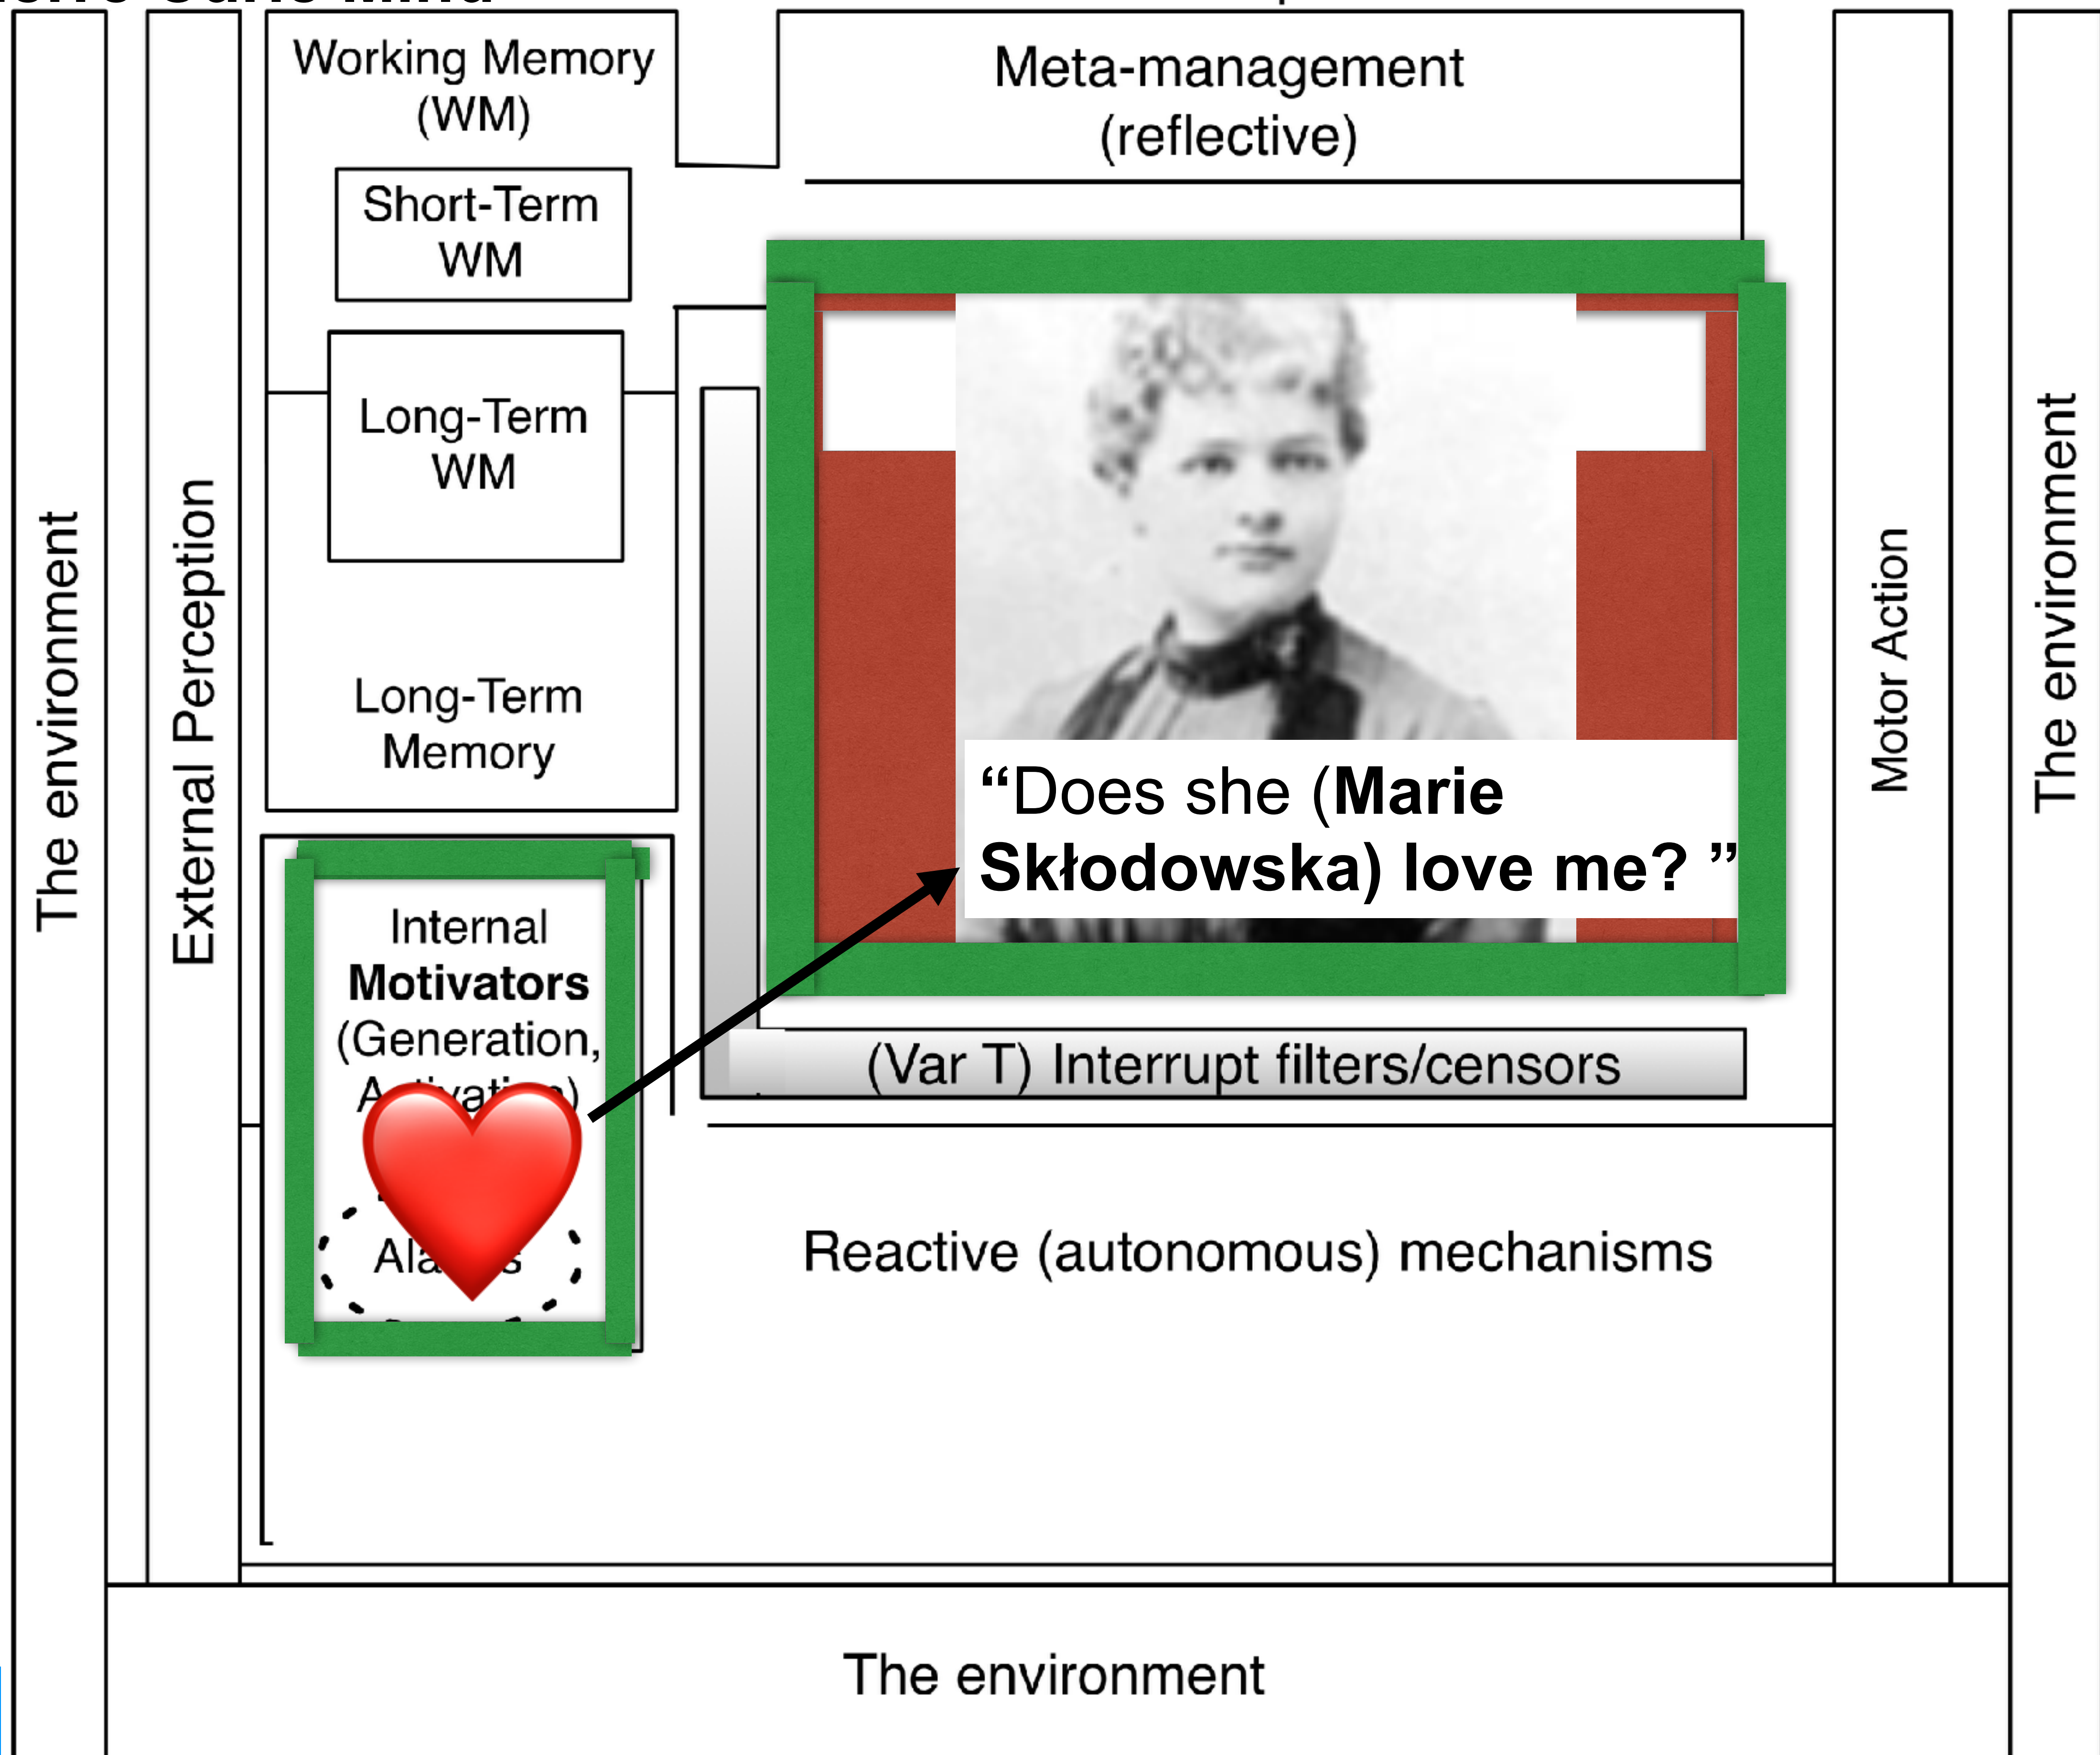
The environment

External Perception

Working Memory (WM)

Short-Term WM

Long-Term WM

Long-Term Memory

Meta-management (reflective)

“Does she (**Marie Skłodowska**) love me? ”

Internal **Motivators** (Generation, A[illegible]) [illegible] Ala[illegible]s

(Var T) Interrupt filters/censors

Reactive (autonomous) mechanisms

Motor Action

The environment

The environment